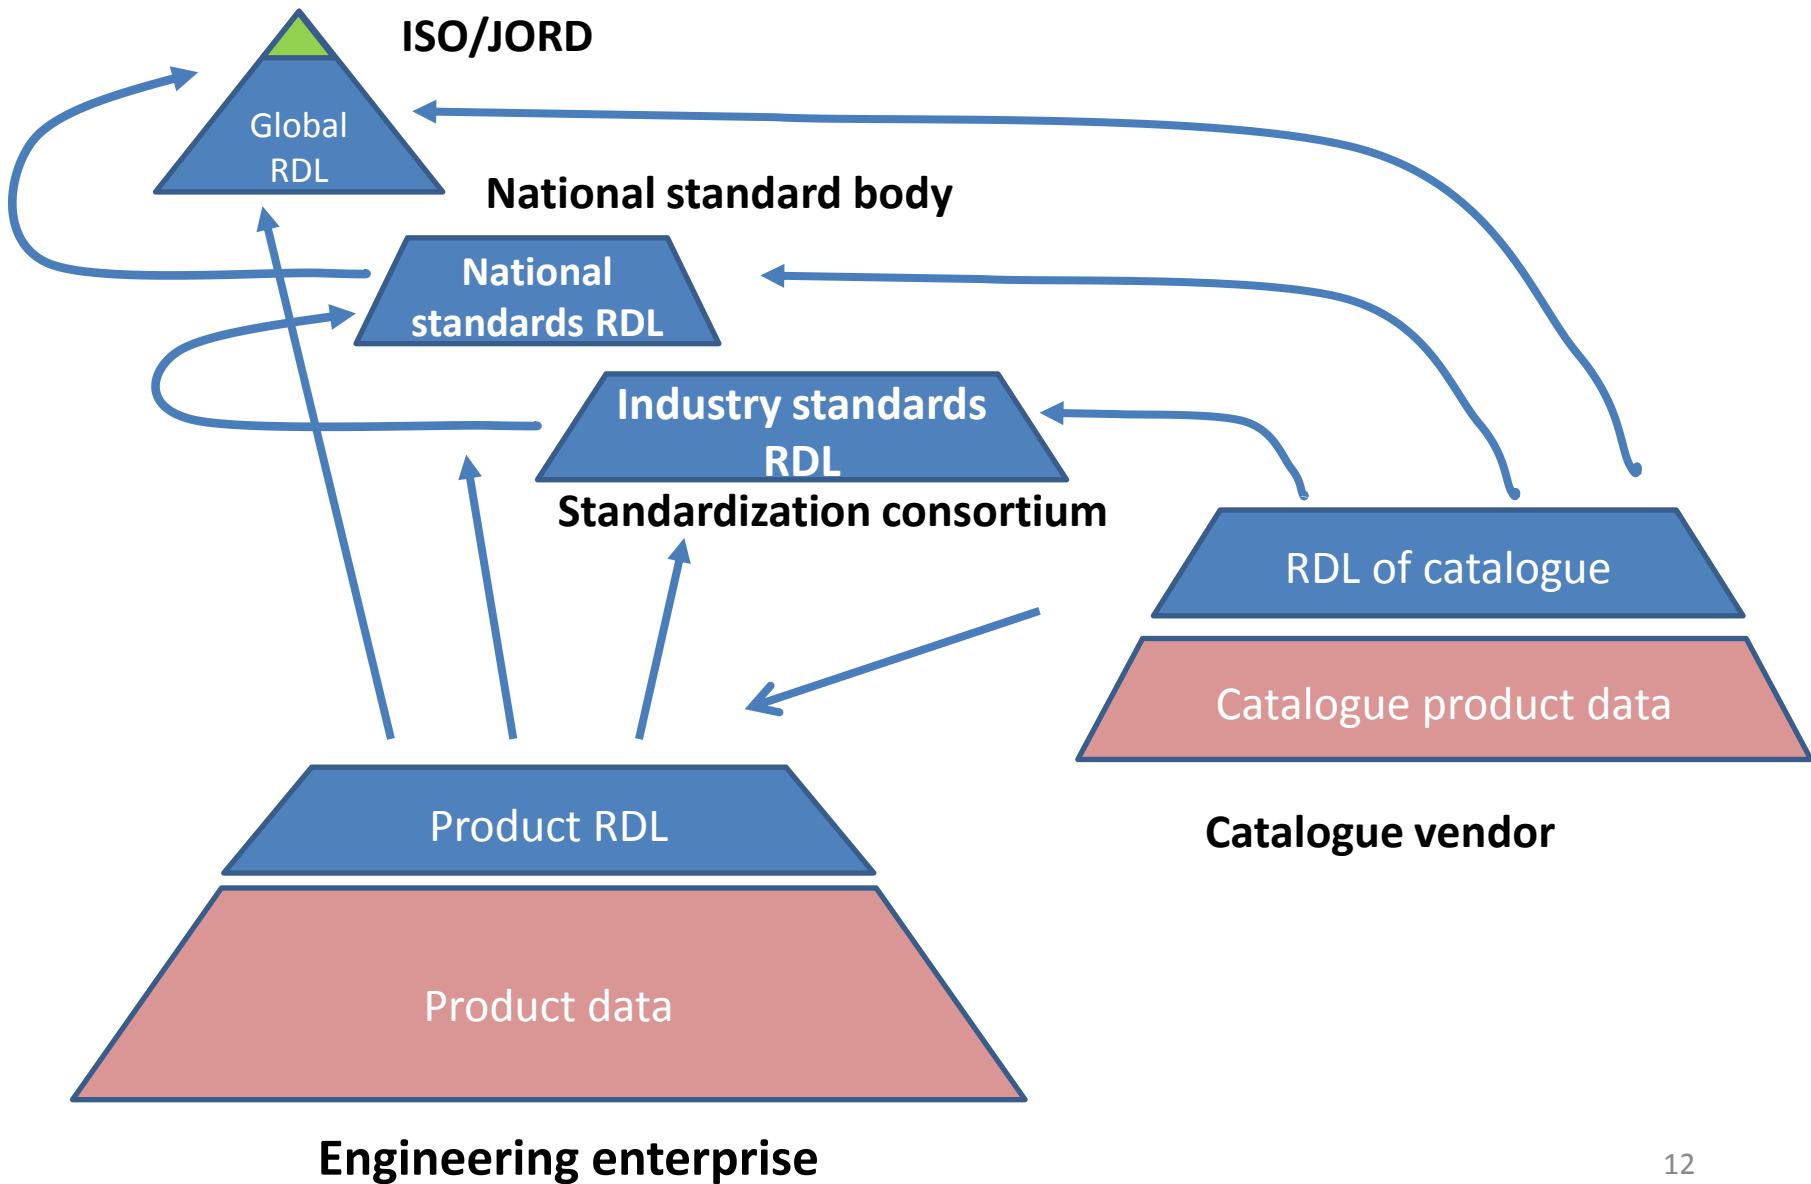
ISO/JORD

Global RDL

National standard body

National standards RDL

Industry standards RDL

Standardization consortium

RDL of catalogue

Catalogue product data

Catalogue vendor

Product RDL

Product data

Engineering enterprise

12